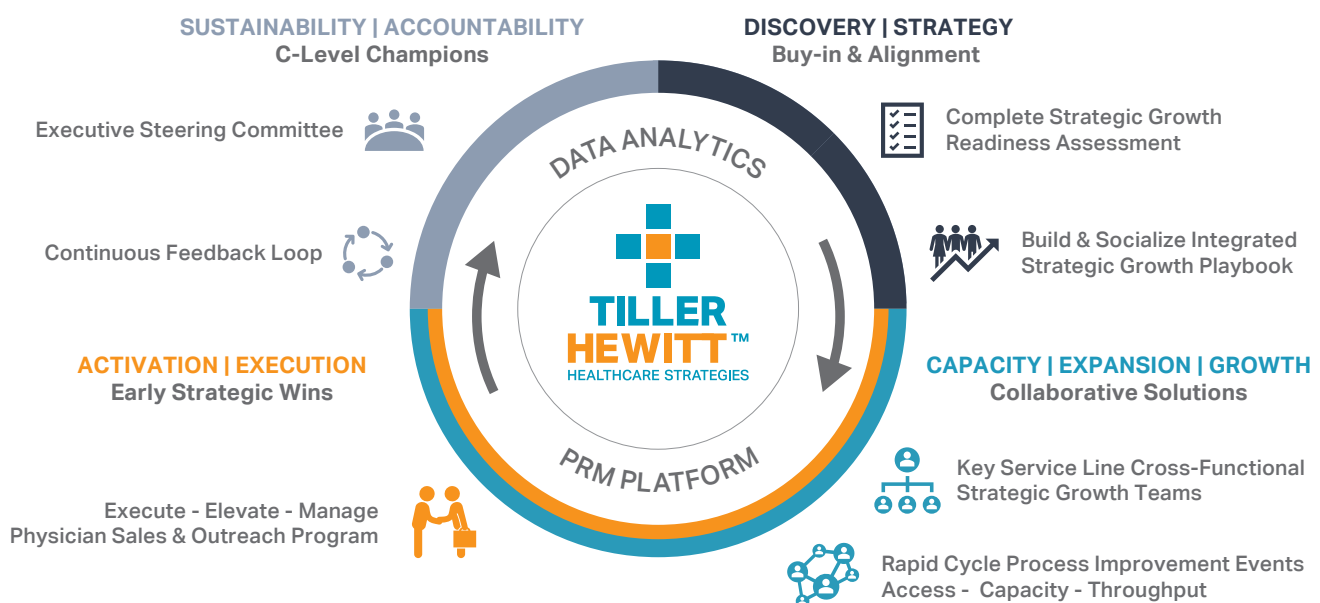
SUSTAINABILITY | ACCOUNTABILITY
C-Level Champions

DISCOVERY | STRATEGY
Buy-in & Alignment

Executive Steering Committee

Complete Strategic Growth Readiness Assessment

DATA ANALYTICS

Continuous Feedback Loop

Build & Socialize Integrated Strategic Growth Playbook

TILLER HEWITT™
HEALTHCARE STRATEGIES

ACTIVATION | EXECUTION
Early Strategic Wins

CAPACITY | EXPANSION | GROWTH
Collaborative Solutions

PRM PLATFORM

Key Service Line Cross-Functional Strategic Growth Teams

Execute - Elevate - Manage
Physician Sales & Outreach Program

Rapid Cycle Process Improvement Events
Access - Capacity - Throughput